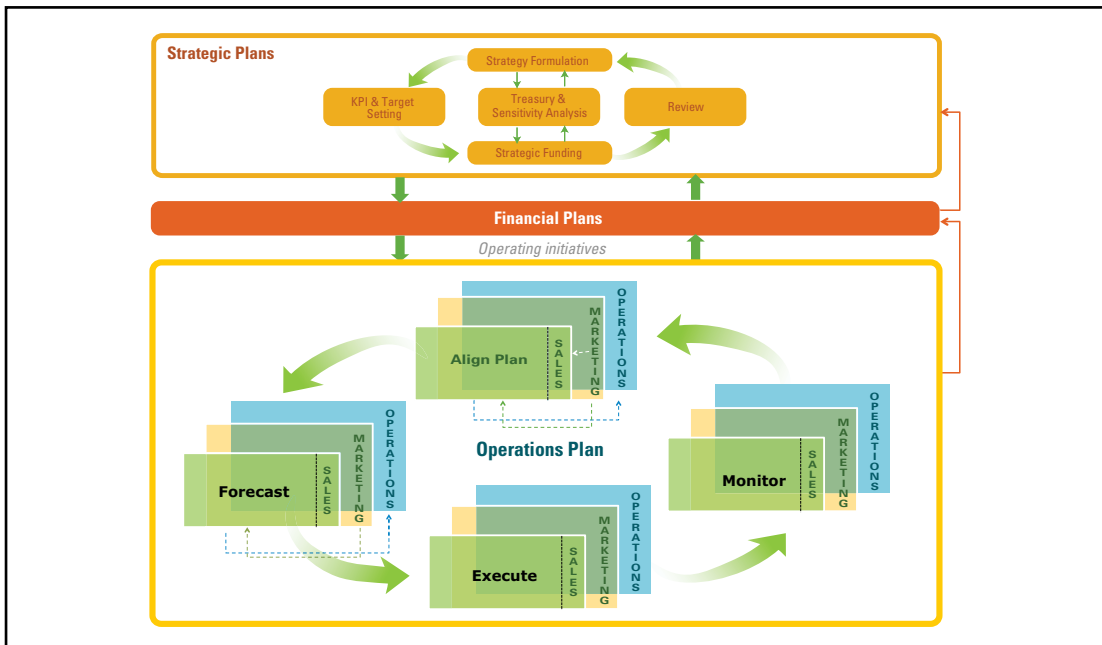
Strategic Plans

Strategy Formulation

KPI & Target Setting

Treasury & Sensitivity Analysis

Review

Strategic Funding

Financial Plans

Operating initiatives

Align Plan
SALES
MARKETING
OPERATIONS

Operations Plan

Forecast
SALES
MARKETING
OPERATIONS

Monitor
SALES
MARKETING
OPERATIONS

Execute
SALES
MARKETING
OPERATIONS